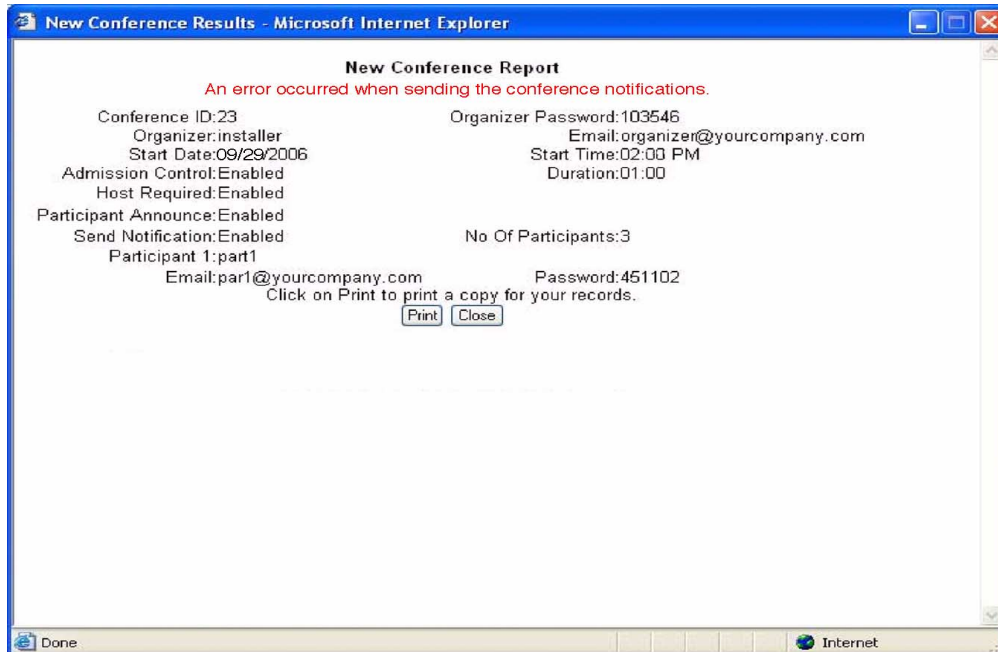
New Conference Results - Microsoft Internet Explorer

New Conference Report

An error occurred when sending the conference notifications.

Conference ID:23
Organizer Password:103546
Organizer:installer
Email:organizer@yourcompany.com
Start Date:09/29/2006
Start Time:02:00 PM
Admission Control:Enabled
Duration:01:00
Host Required:Enabled
Participant Announce:Enabled
Send Notification:Enabled
No Of Participants:3
Participant 1:part1
Email:par1@yourcompany.com
Password:451102

Click on Print to print a copy for your records.

Print Close

Done
Internet